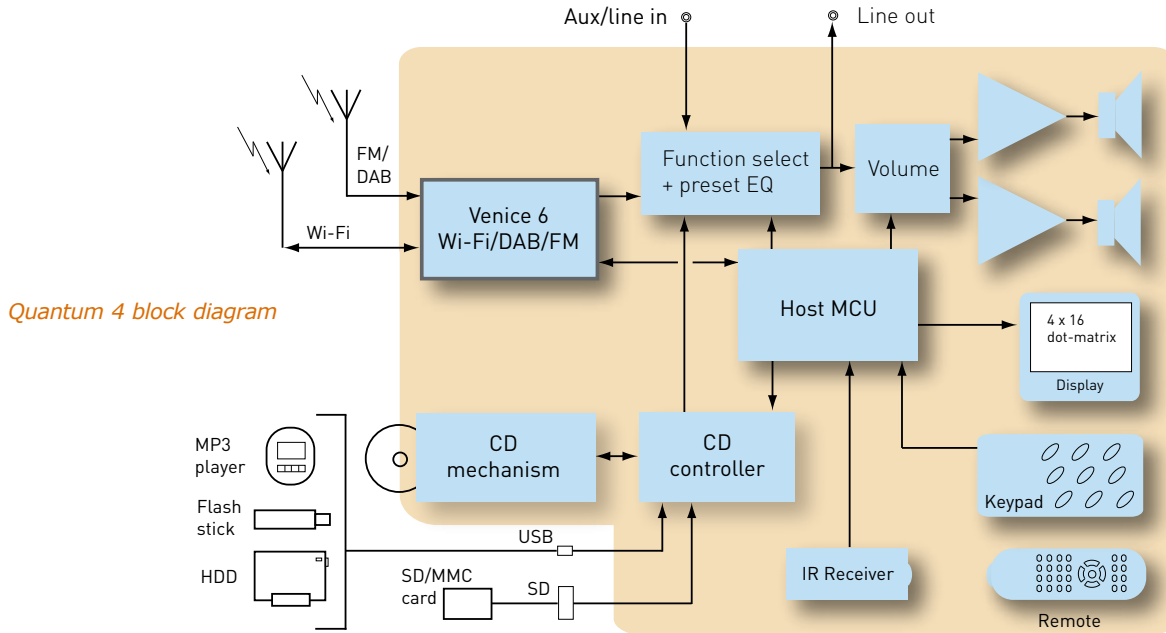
Aux/line in

Line out

FM/
DAB

Wi-Fi

Venice 6
Wi-Fi/DAB/FM

Function select
+ preset EQ

Volume

Host MCU

4 x 16
dot-matrix

Display

Quantum 4 block diagram

MP3
player

Flash
stick

HDD

CD
mechanism

CD
controller

Keypad

USB

SD/MMC
card

SD

IR Receiver

Remote